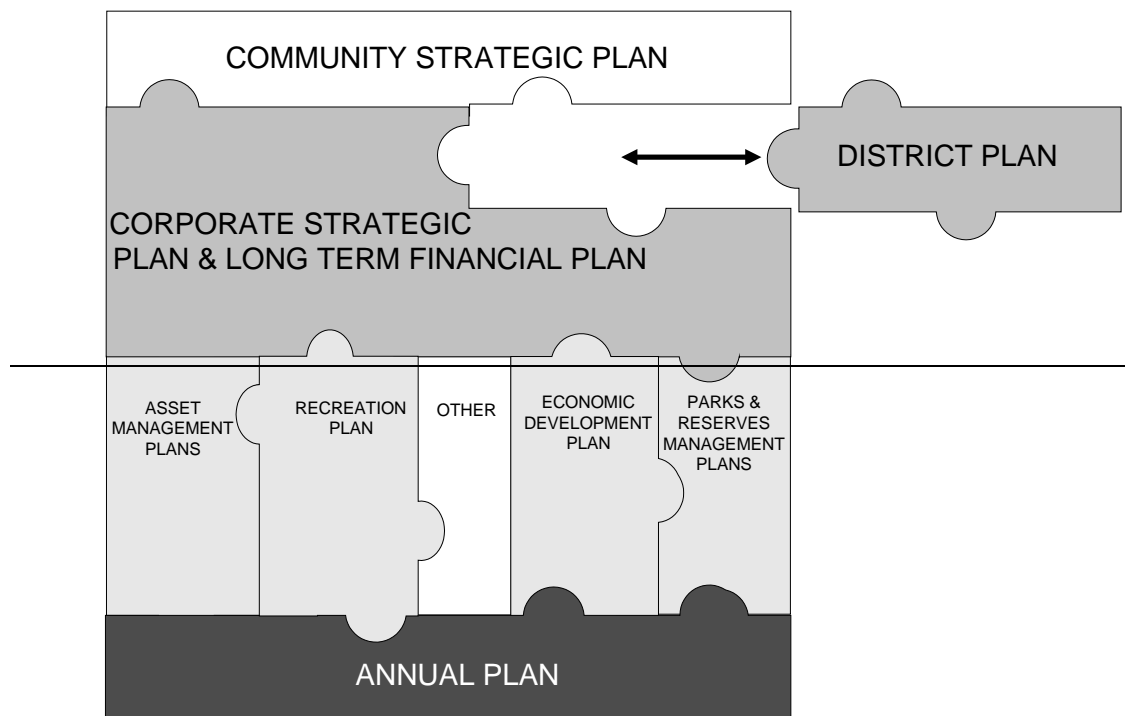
COMMUNITY STRATEGIC PLAN

DISTRICT PLAN

CORPORATE STRATEGIC PLAN & LONG TERM FINANCIAL PLAN

ASSET MANAGEMENT PLANS

RECREATION PLAN

OTHER

ECONOMIC DEVELOPMENT PLAN

PARKS & RESERVES MANAGEMENT PLANS

ANNUAL PLAN